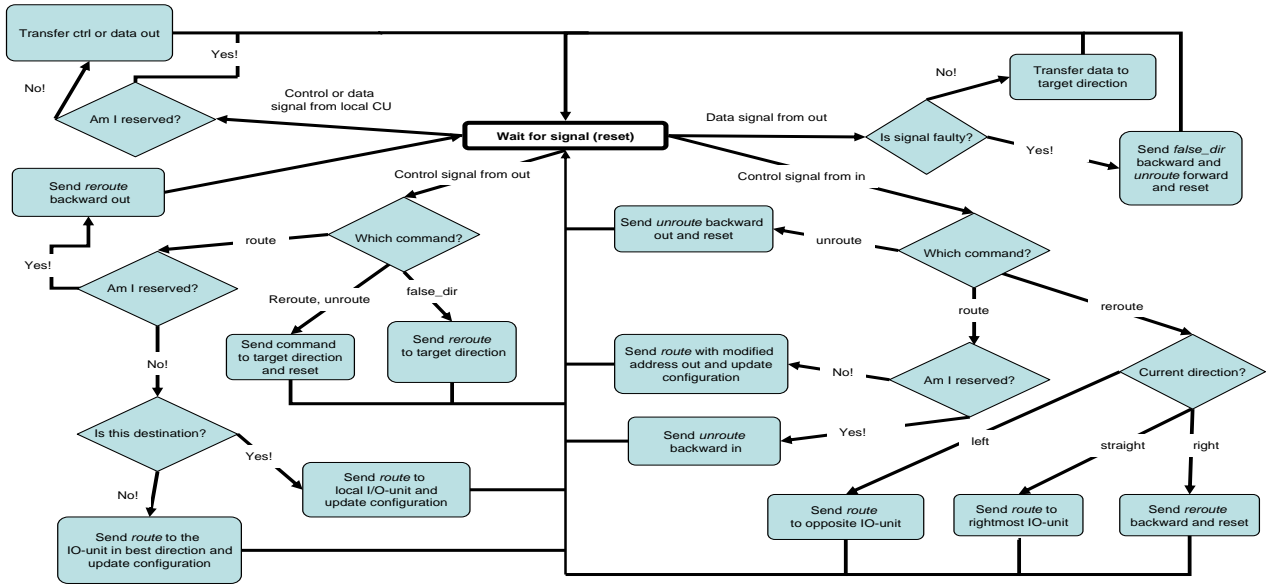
Transfer ctrl or data out

Yes!

No!

Am I reserved?

Control or data signal from local CU

Wait for signal (reset)

Data signal from out

No!

Transfer data to target direction

Is signal faulty?

Yes!

Send *false_dir* backward and *unroute* forward and reset

Send *reroute* backward out

Control signal from out

Control signal from in

Send *unroute* backward out and reset

unroute

Which command?

route

Which command?

Yes!

Am I reserved?

Reroute, unroute

false_dir

route

reroute

Send command to target direction and reset

Send *reroute* to target direction

No!

Send *route* with modified address out and update configuration

No!

Am I reserved?

Current direction?

Is this destination?

Send *unroute* backward in

Yes!

Yes!

left

straight

right

Send *route* to local I/O-unit and update configuration

No!

Send *route* to opposite IO-unit

Send *route* to rightmost IO-unit

Send *reroute* backward and reset

Send *route* to the IO-unit in best direction and update configuration